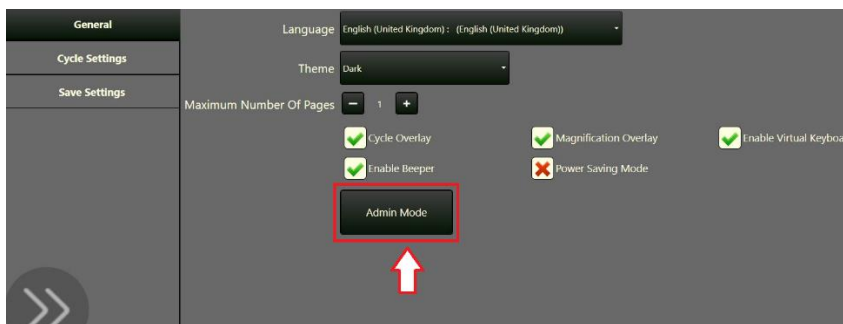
General
Cycle Settings
Save Settings

Language English (United Kingdom) : (English (United Kingdom))
Theme Dark
Maximum Number Of Pages − 1 +

Cycle Overlay
Magnification Overlay
Enable Virtual Keyboa
Enable Beeper
Power Saving Mode

Admin Mode